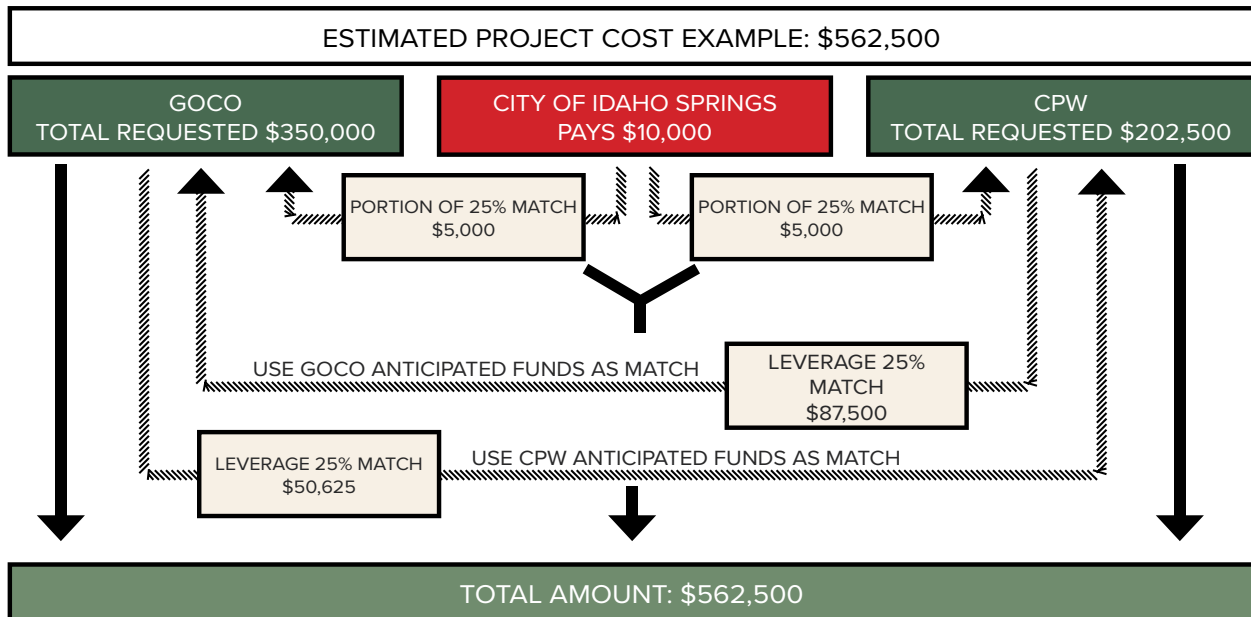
ESTIMATED PROJECT COST EXAMPLE: $562,500

GOCO
TOTAL REQUESTED $350,000

CITY OF IDAHO SPRINGS
PAYS $10,000

CPW
TOTAL REQUESTED $202,500

PORTION OF 25% MATCH
$5,000

PORTION OF 25% MATCH
$5,000

USE GOCO ANTICIPATED FUNDS AS MATCH

LEVERAGE 25% MATCH
$87,500

LEVERAGE 25% MATCH
$50,625

USE CPW ANTICIPATED FUNDS AS MATCH

TOTAL AMOUNT: $562,500